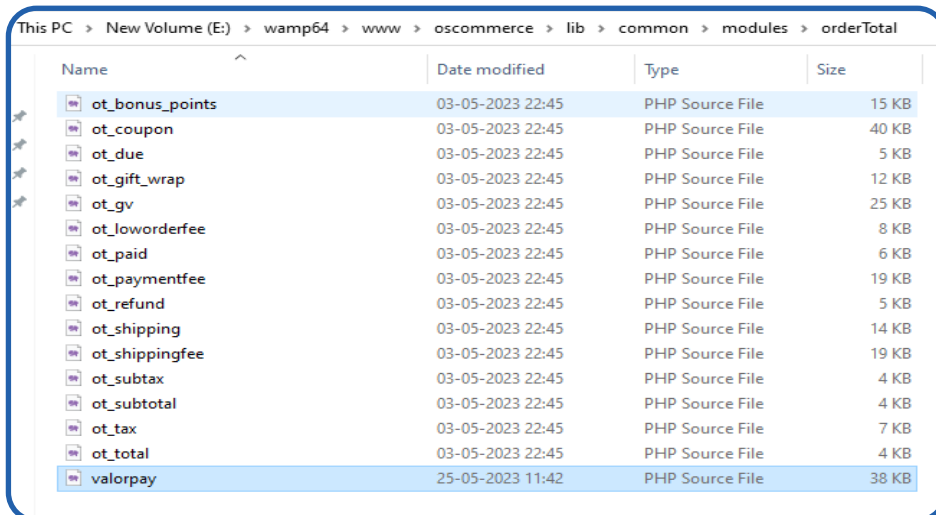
This PC > New Volume (E:) > wamp64 > www > oscommerce > lib > common > modules > orderTotal

| Name | Date modified | Type | Size |
|---|---|---|---|
| ot_bonus_points | 03-05-2023 22:45 | PHP Source File | 15 KB |
| ot_coupon | 03-05-2023 22:45 | PHP Source File | 40 KB |
| ot_due | 03-05-2023 22:45 | PHP Source File | 5 KB |
| ot_gift_wrap | 03-05-2023 22:45 | PHP Source File | 12 KB |
| ot_gv | 03-05-2023 22:45 | PHP Source File | 25 KB |
| ot_loworderfee | 03-05-2023 22:45 | PHP Source File | 8 KB |
| ot_paid | 03-05-2023 22:45 | PHP Source File | 6 KB |
| ot_paymentfee | 03-05-2023 22:45 | PHP Source File | 19 KB |
| ot_refund | 03-05-2023 22:45 | PHP Source File | 5 KB |
| ot_shipping | 03-05-2023 22:45 | PHP Source File | 14 KB |
| ot_shippingfee | 03-05-2023 22:45 | PHP Source File | 19 KB |
| ot_subtax | 03-05-2023 22:45 | PHP Source File | 4 KB |
| ot_subtotal | 03-05-2023 22:45 | PHP Source File | 4 KB |
| ot_tax | 03-05-2023 22:45 | PHP Source File | 7 KB |
| ot_total | 03-05-2023 22:45 | PHP Source File | 4 KB |
| valorpay | 25-05-2023 11:42 | PHP Source File | 38 KB |